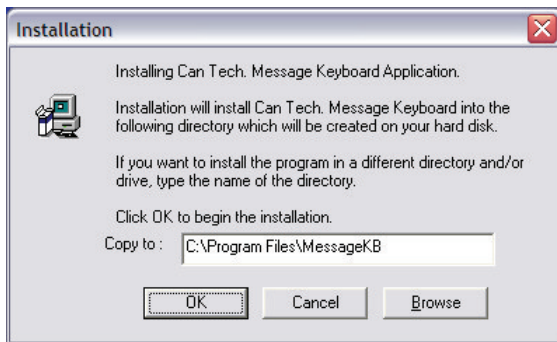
Installation

Installing Can Tech. Message Keyboard Application.

Installation will install Can Tech. Message Keyboard into the following directory which will be created on your hard disk.

If you want to install the program in a different directory and/or drive, type the name of the directory.

Click OK to begin the installation.

Copy to : C:\Program Files\MessageKB

OK Cancel Browse